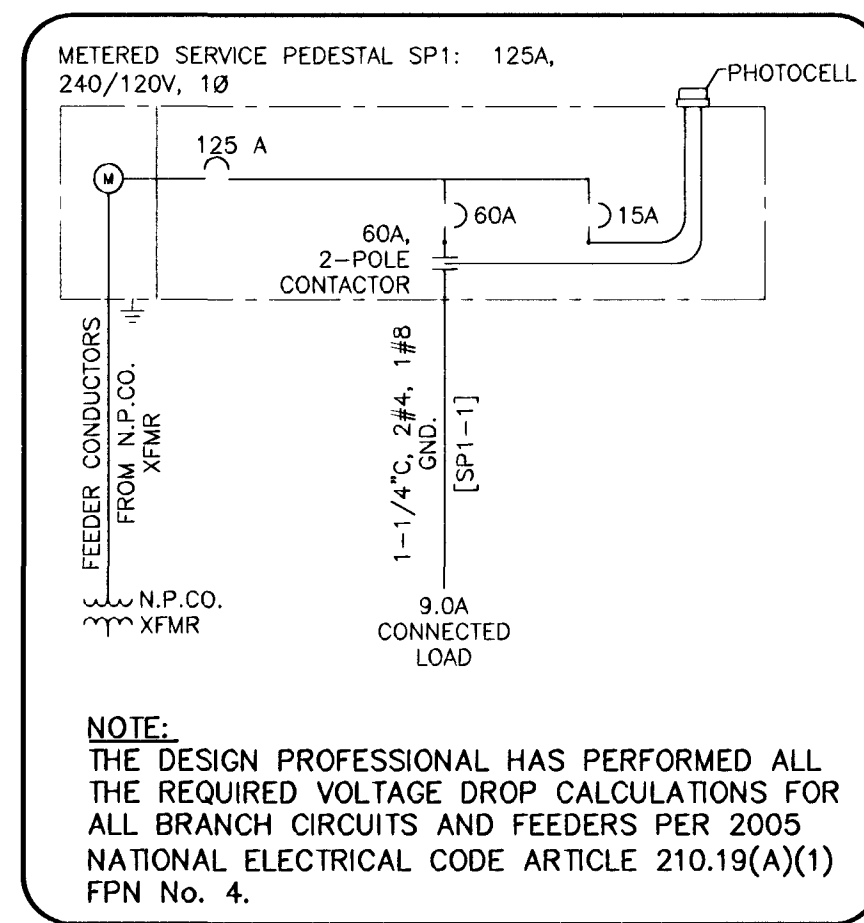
METERED SERVICE PEDESTAL SP1: 125A, 240/120V, 1Ø

PHOTOCELL

M

125 A

60A

15A

60A, 2-POLE CONTACTOR

FEEDER CONDUCTORS FROM N.P.CO. XFMR

1-1/4"C, 2#4, 1#8 GND.

[SP1-1]

N.P.CO. XFMR

9.0A CONNECTED LOAD

NOTE:
THE DESIGN PROFESSIONAL HAS PERFORMED ALL THE REQUIRED VOLTAGE DROP CALCULATIONS FOR ALL BRANCH CIRCUITS AND FEEDERS PER 2005 NATIONAL ELECTRICAL CODE ARTICLE 210.19(A)(1) FPN No. 4.